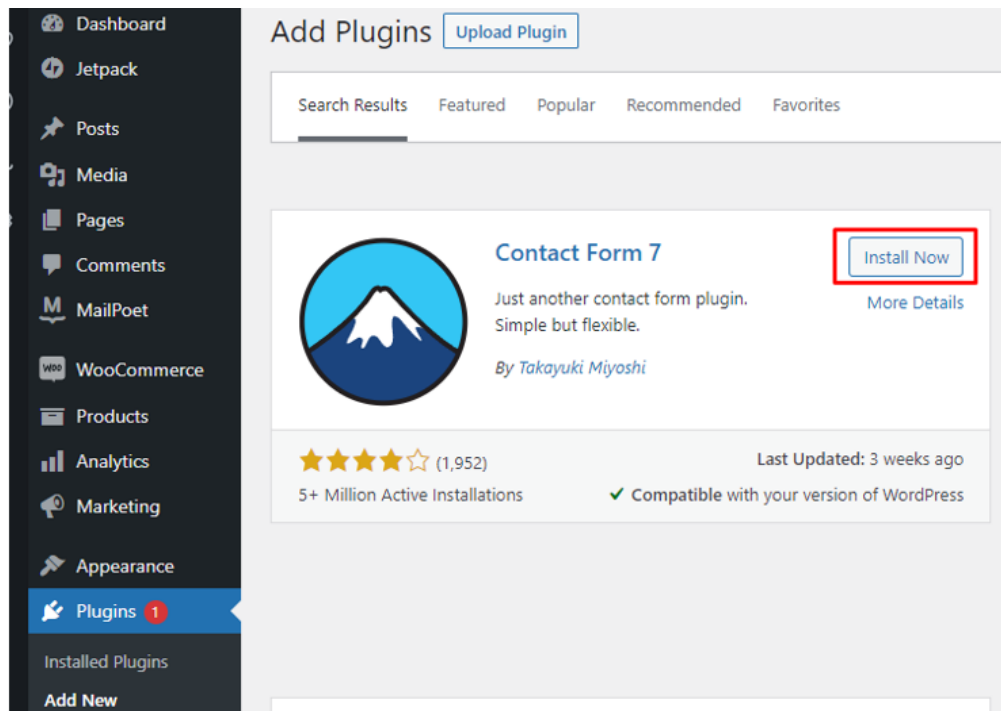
Dashboard
Jetpack
Posts
Media
Pages
Comments
MailPoet
WooCommerce
Products
Analytics
Marketing
Appearance
Plugins 1
Installed Plugins
Add New

Add Plugins Upload Plugin

Search Results Featured Popular Recommended Favorites

Contact Form 7
Just another contact form plugin. Simple but flexible.
By Takayuki Miyoshi

Install Now
More Details

(1,952)
5+ Million Active Installations
Last Updated: 3 weeks ago
✓ Compatible with your version of WordPress